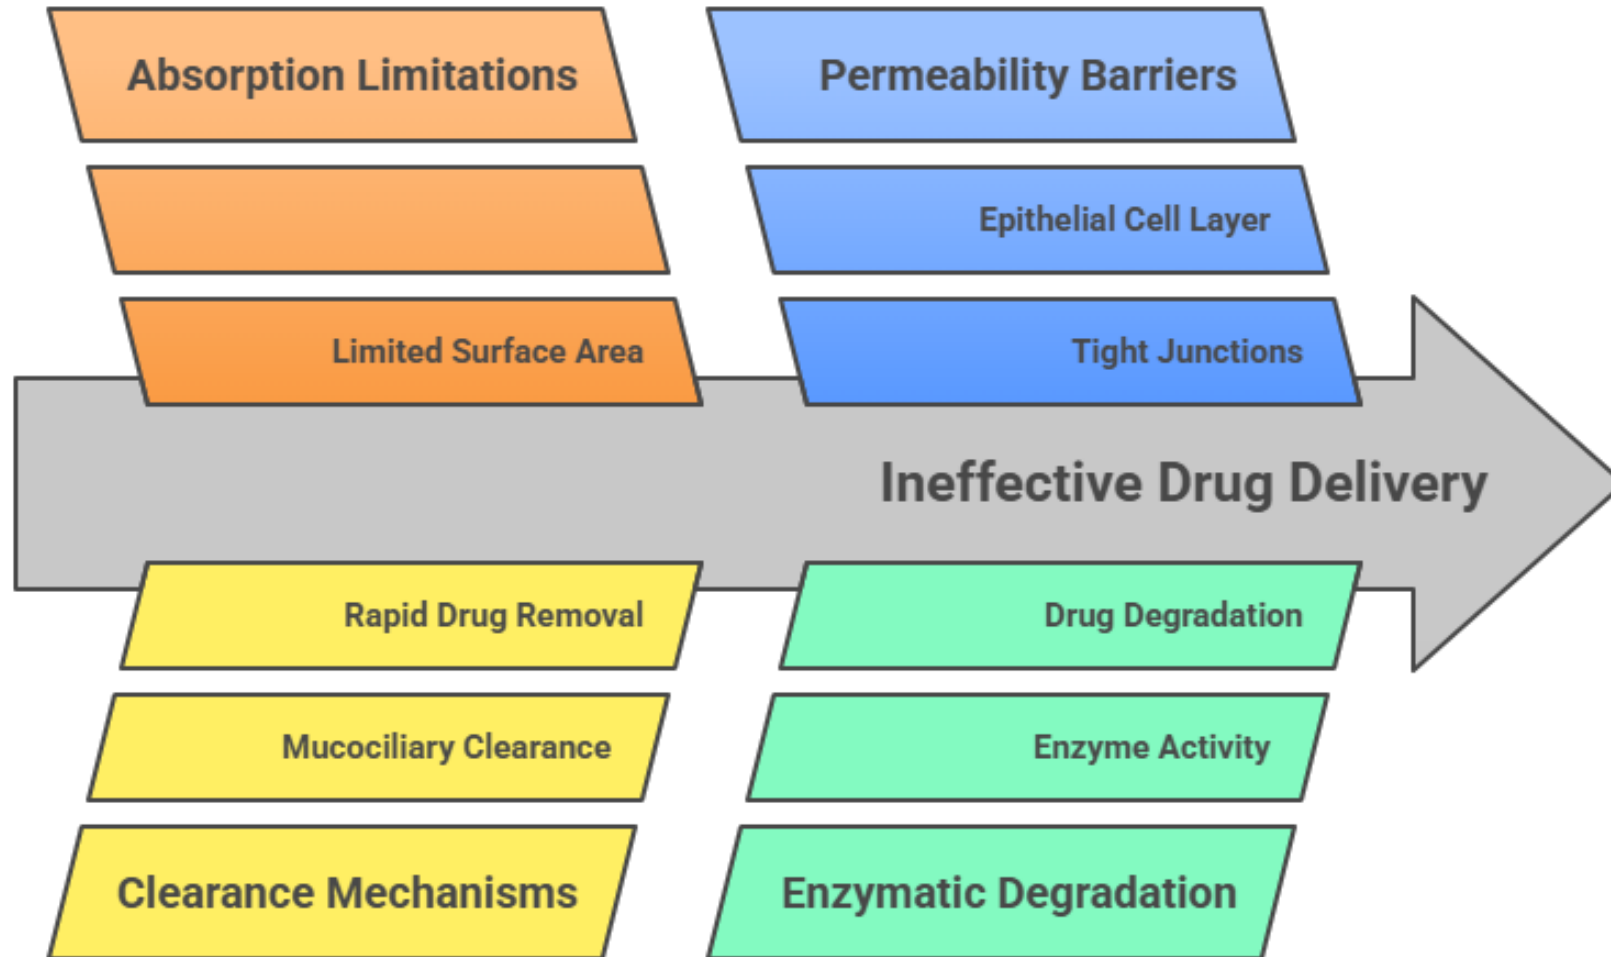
Absorption Limitations

Limited Surface Area

Permeability Barriers

Epithelial Cell Layer

Tight Junctions

Ineffective Drug Delivery

Rapid Drug Removal

Mucociliary Clearance

Clearance Mechanisms

Drug Degradation

Enzyme Activity

Enzymatic Degradation